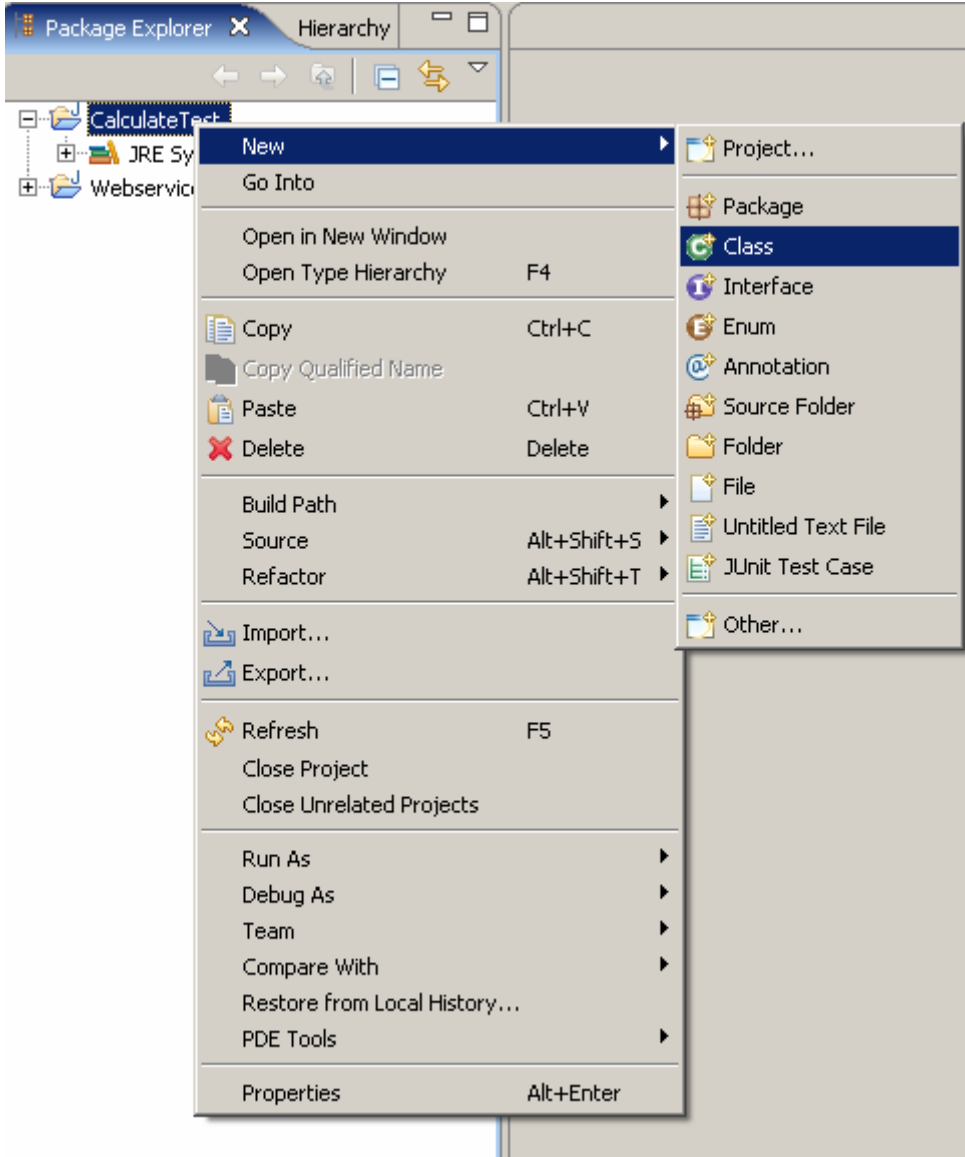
Package Explorer ✕ Hierarchy

CalculateTest
JRE Sy
Webservic

New
Go Into

Open in New Window
Open Type Hierarchy F4

Copy Ctrl+C
Copy Qualified Name
Paste Ctrl+V
Delete Delete

Build Path
Source Alt+Shift+S
Refactor Alt+Shift+T

Import...
Export...

Refresh F5
Close Project
Close Unrelated Projects

Run As
Debug As
Team
Compare With
Restore from Local History...
PDE Tools

Properties Alt+Enter

Project...

Package
Class
Interface
Enum
Annotation
Source Folder
Folder
File
Untitled Text File
JUnit Test Case

Other...